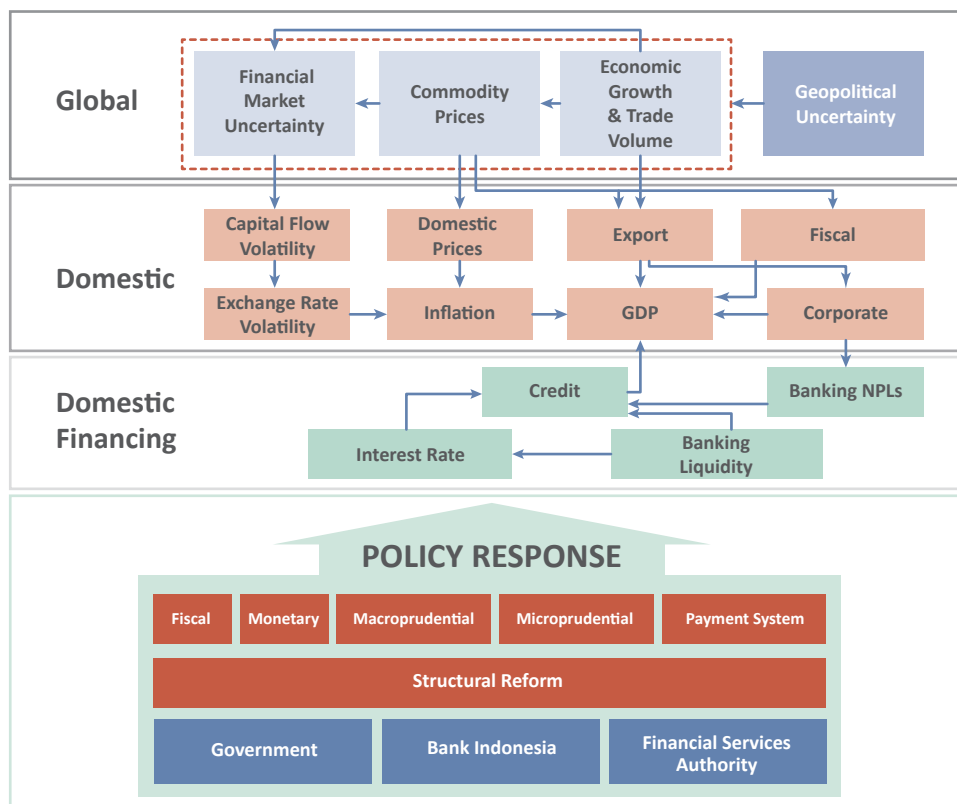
Global

Financial Market Uncertainty

Commodity Prices

Economic Growth & Trade Volume

Geopolitical Uncertainty

Domestic

Capital Flow Volatility

Domestic Prices

Export

Fiscal

Exchange Rate Volatility

Inflation

GDP

Corporate

Domestic Financing

Credit

Banking NPLs

Interest Rate

Banking Liquidity

POLICY RESPONSE

Fiscal

Monetary

Macroprudential

Microprudential

Payment System

Structural Reform

Government

Bank Indonesia

Financial Services Authority